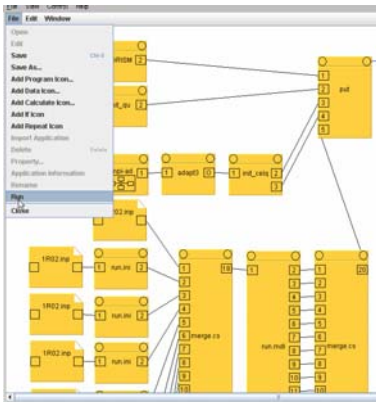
File Edit Window

Open
Edit
Save Ctrl-S
Save As...
Add Program Icon...
Add Data Icon...
Add Calculate Icon...
Add If Icon
Add Repeat Icon
Import Application
Delete
Property...
Application Information
Rename
Run
Close

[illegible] 2
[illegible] 2
1 adapt3 0
1 out_calq 2
3
1R02.inp
1R02.inp
1 run.inv 2
1R02.inp
1 run.inv 2
1R02.inp
1 run.inv 2
1
2
3
4
5
pvt
1
2
3
4
5
6
7
8
9
10
merge.cs
19
1
1
2
3
4
5
6
7
8
9
10
11
run.mdl
1
2
3
4
5
6
7
8
9
10
merge.cs
20